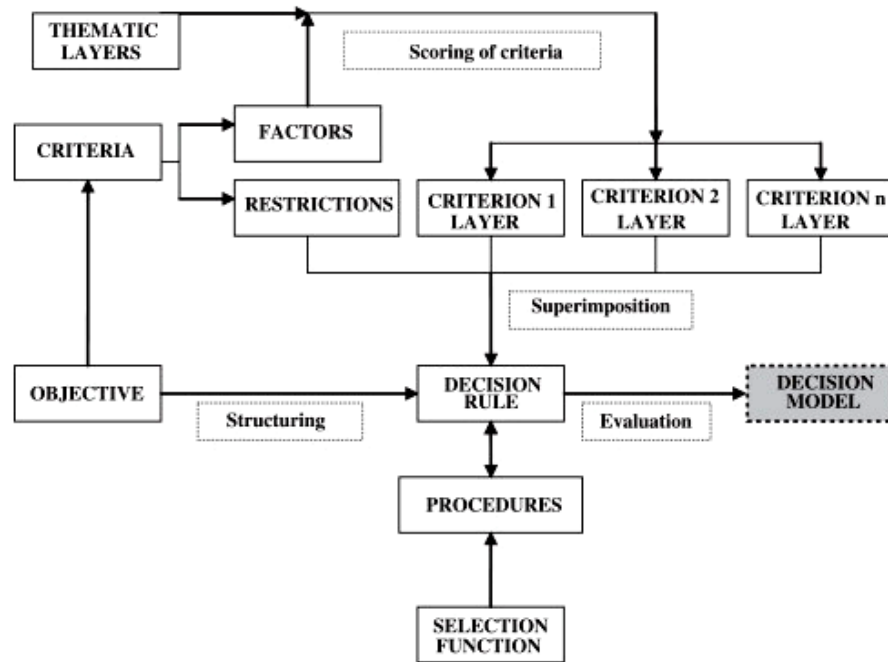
THEMATIC LAYERS

Scoring of criteria

CRITERIA

FACTORS

RESTRICTIONS

CRITERION 1 LAYER

CRITERION 2 LAYER

CRITERION n LAYER

Superimposition

OBJECTIVE

Structuring

DECISION RULE

Evaluation

DECISION MODEL

PROCEDURES

SELECTION FUNCTION